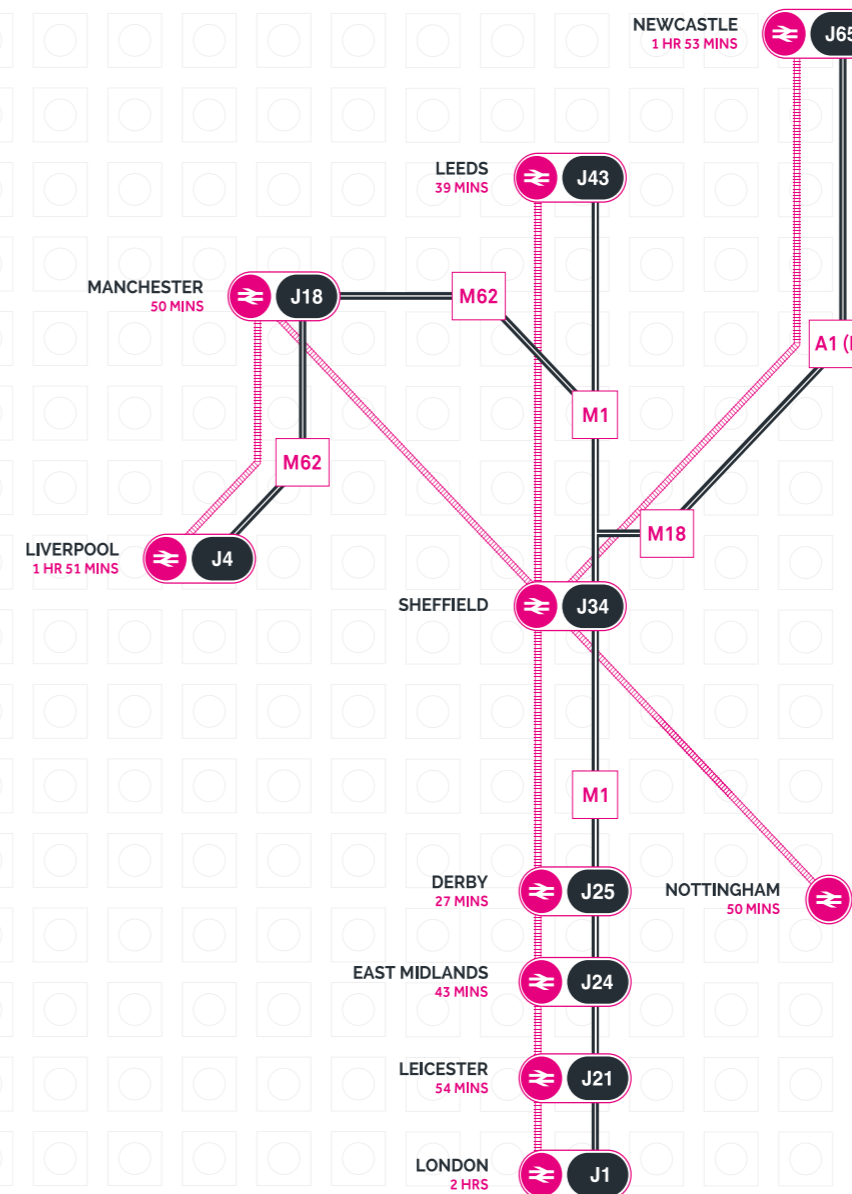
NEWCASTLE
1 HR 53 MINS
J65

LEEDS
39 MINS
J43

MANCHESTER
50 MINS
J18

M62

A1 (

M1

M62

LIVERPOOL
1 HR 51 MINS
J4

M18

SHEFFIELD
J34

M1

DERBY
27 MINS
J25

NOTTINGHAM
50 MINS

EAST MIDLANDS
43 MINS
J24

LEICESTER
54 MINS
J21

LONDON
2 HRS
J1